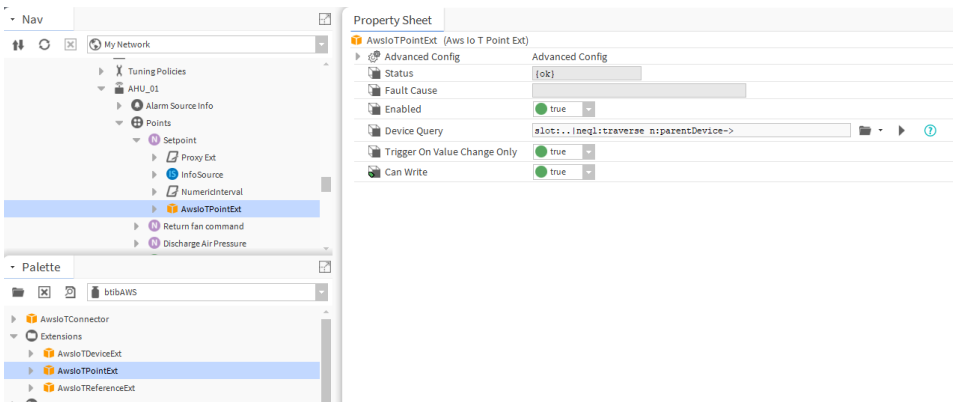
Nav

My Network

Tuning Policies
AHU_01
Alarm Source Info
Points
Setpoint
Proxy Ext
InfoSource
NumericInterval
AwsIoTPointExt
Return fan command
Discharge Air Pressure

Palette

btibAWS

AwsIoTConnector
Extensions
AwsIoTDeviceExt
AwsIoTPointExt
AwsIoTReferenceExt

Property Sheet

AwsIoTPointExt (Aws Io T Point Ext)

| | |
|---|---|
| Advanced Config | Advanced Config |
| Status | {ok} |
| Fault Cause | |
| Enabled | true |
| Device Query | slot:..\|neql:traverse n:parentDevice-> |
| Trigger On Value Change Only | true |
| Can Write | true |